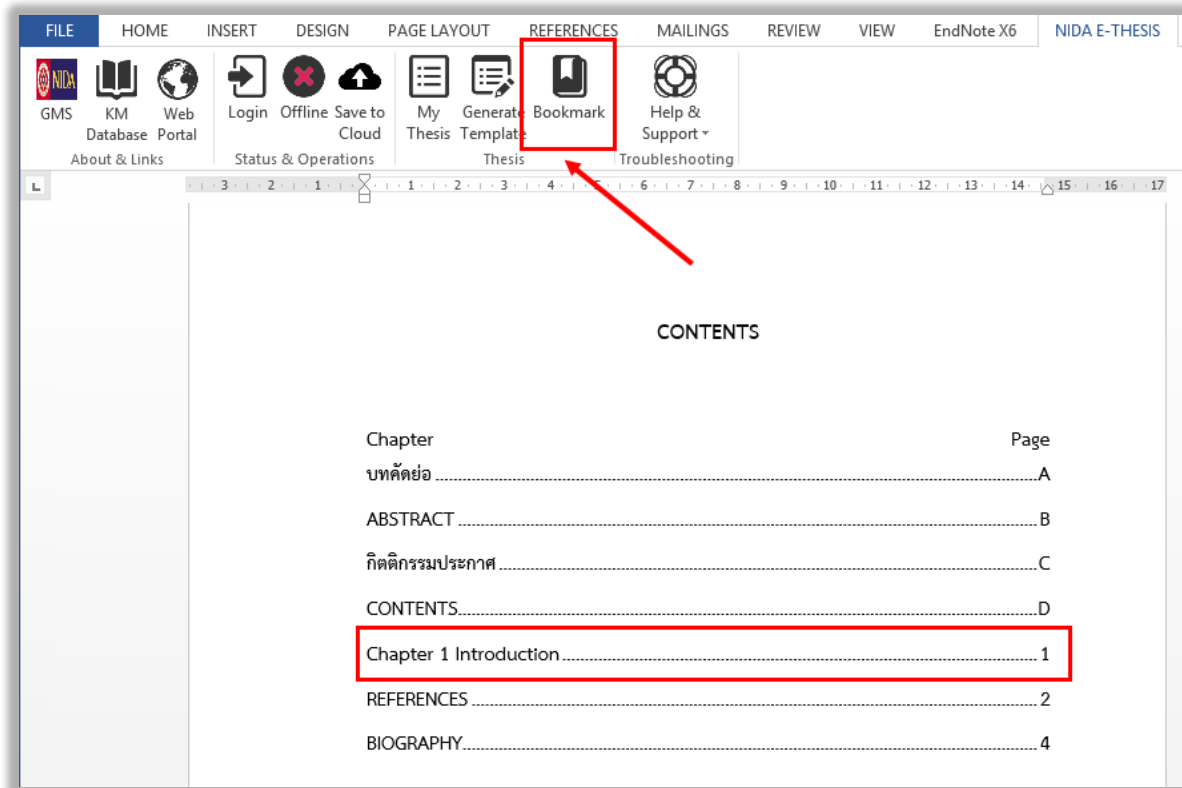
FILE HOME INSERT DESIGN PAGE LAYOUT REFERENCES MAILINGS REVIEW VIEW EndNote X6 NIDA E-THESIS

NIDA GMS KM Database Web Portal Login Offline Save to Cloud My Thesis Generate Template Bookmark Help & Support

About & Links Status & Operations Thesis Troubleshooting

3 2 1 1 2 3 4 5 6 7 8 9 10 11 12 13 14 15 16 17

CONTENTS

Chapter Page
บทคัดย่อ ........................................................ A
ABSTRACT ........................................................ B
กิตติกรรมประกาศ ........................................................ C
CONTENTS........................................................ D
Chapter 1 Introduction ........................................................ 1
REFERENCES ........................................................ 2
BIOGRAPHY........................................................ 4